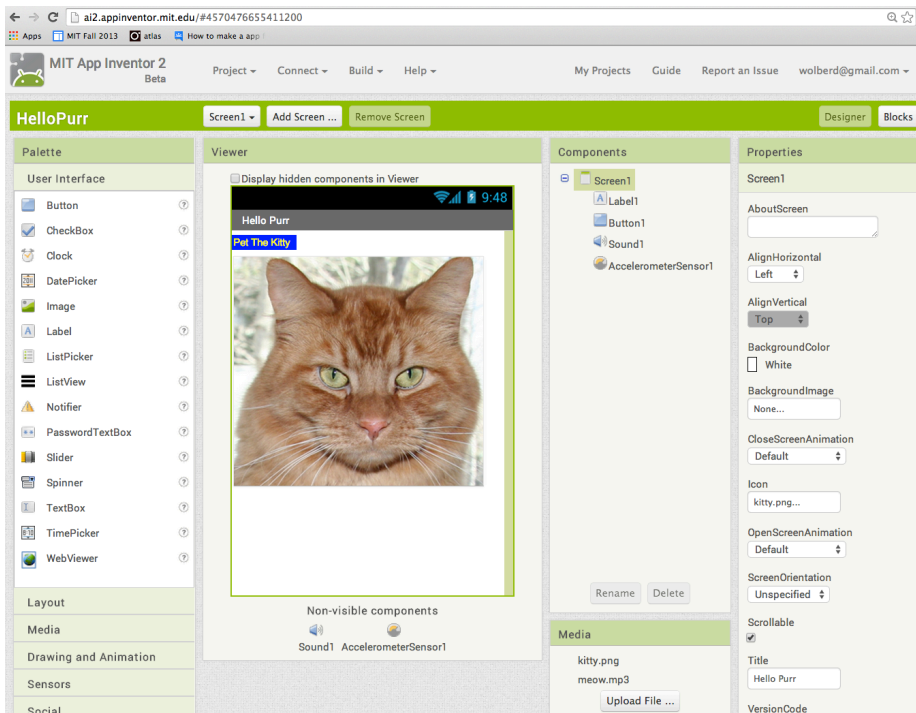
ai2.appinventor.mit.edu/#4570476655411200

Apps MIT Fall 2013 atlas How to make a app

MIT App Inventor 2 Beta

Project ▾ Connect ▾ Build ▾ Help ▾

My Projects Guide Report an Issue wolberd@gmail.com ▾

HelloPurr

Screen1 ▾ Add Screen ... Remove Screen

Designer Blocks

Palette

User Interface

Button
CheckBox
Clock
DatePicker
Image
Label
ListPicker
ListView
Notifier
PasswordTextBox
Slider
Spinner
TextBox
TimePicker
WebViewer

Layout
Media
Drawing and Animation
Sensors
Social

Viewer

Display hidden components in Viewer

9:48

Hello Purr

Pet The Kitty

Non-visible components

Sound1 AccelerometerSensor1

Components

Screen1
Label1
Button1
Sound1
AccelerometerSensor1

Rename Delete

Media

kitty.png
meow.mp3

Upload File ...

Properties

Screen1

AboutScreen

AlignHorizontal
Left

AlignVertical
Top

BackgroundColor
White

BackgroundImage
None...

CloseScreenAnimation
Default

Icon
kitty.png...

OpenScreenAnimation
Default

ScreenOrientation
Unspecified

Scrollable

Title
Hello Purr

VersionCode